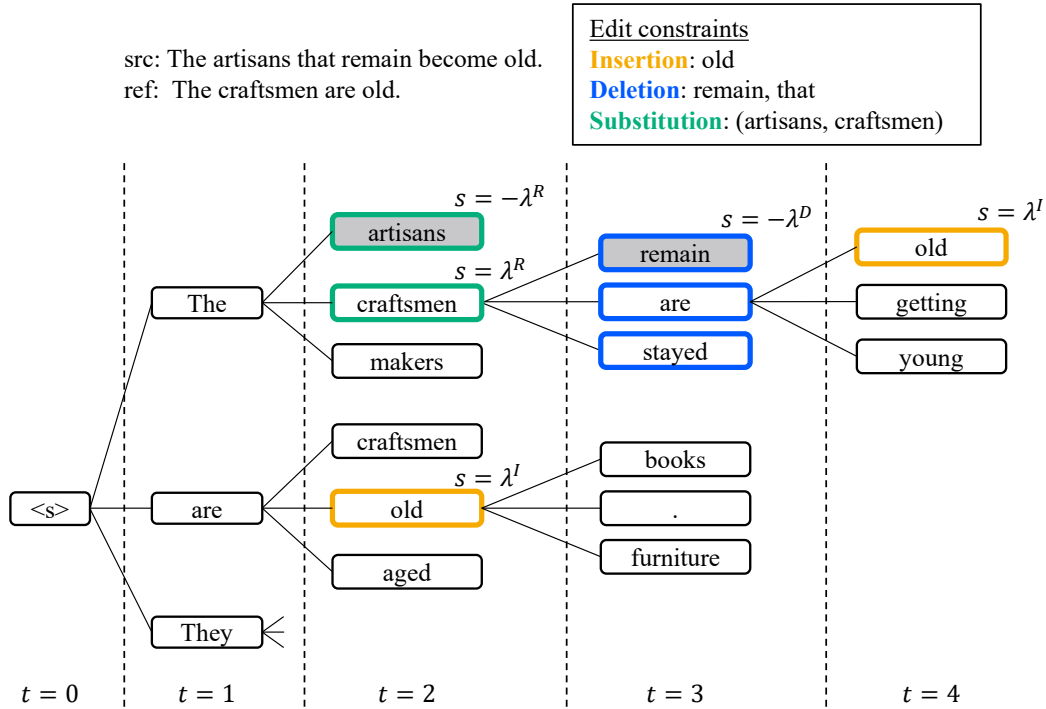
src: The artisans that remain become old.
ref: The craftsmen are old.

Edit constraints
Insertion: old
Deletion: remain, that
Substitution: (artisans, craftsmen)

$s = -\lambda^R$
artisans
$s = \lambda^R$
The
craftsmen
makers
$s = -\lambda^D$
remain
are
stayed
$s = \lambda^I$
old
getting
young
craftsmen
$s = \lambda^I$
<s>
are
old
aged
books
.
furniture
They

$t = 0$
$t = 1$
$t = 2$
$t = 3$
$t = 4$